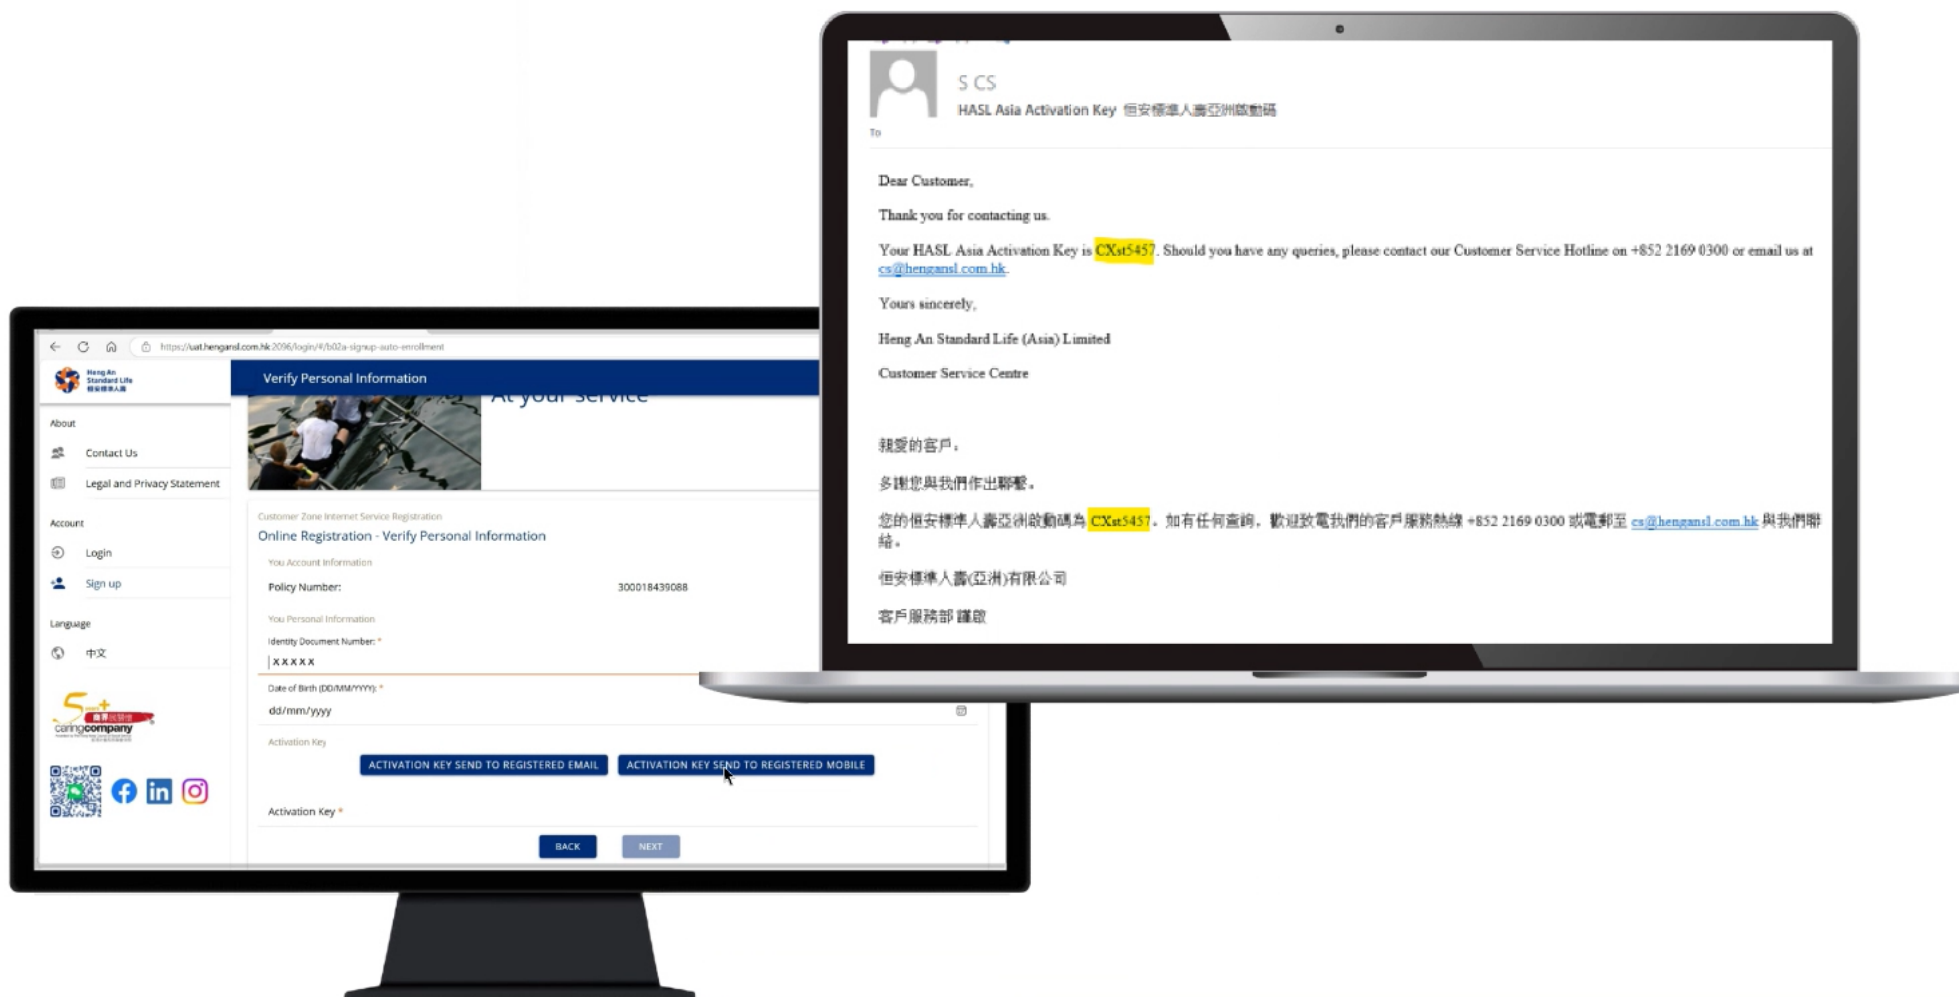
S CS
HASL Asia Activation Key 恒安標準人壽亞洲啟動碼
To

Dear Customer,

Thank you for contacting us.

Your HASL Asia Activation Key is CXst5457. Should you have any queries, please contact our Customer Service Hotline on +852 2169 0300 or email us at cs@hengansl.com.hk.

Yours sincerely,

Heng An Standard Life (Asia) Limited

Customer Service Centre

親愛的客戶，

多謝您與我們作出聯繫。

您的恒安標準人壽亞洲啟動碼為CXst5457。如有任何查詢，歡迎致電我們的客戶服務熱線 +852 2169 0300 或電郵至 cs@hengansl.com.hk 與我們聯絡。

恒安標準人壽(亞洲)有限公司

客戶服務部 謹啟

https://uat.hengansl.com.hk:2096/login/#/b02a-signup-auto-enrollment

Heng An Standard Life 恒安標準人壽

Verify Personal Information

At your service

About
Contact Us
Legal and Privacy Statement
Account
Login
Sign up
Language
中文

caringcompany

Customer Zone Internet Service Registration
Online Registration - Verify Personal Information
You Account Information
Policy Number: 300018439088
You Personal Information
Identity Document Number: *
xxxxx
Date of Birth (DD/MM/YYYY): *
dd/mm/yyyy
Activation Key
ACTIVATION KEY SEND TO REGISTERED EMAIL
ACTIVATION KEY SEND TO REGISTERED MOBILE
Activation Key *
BACK
NEXT